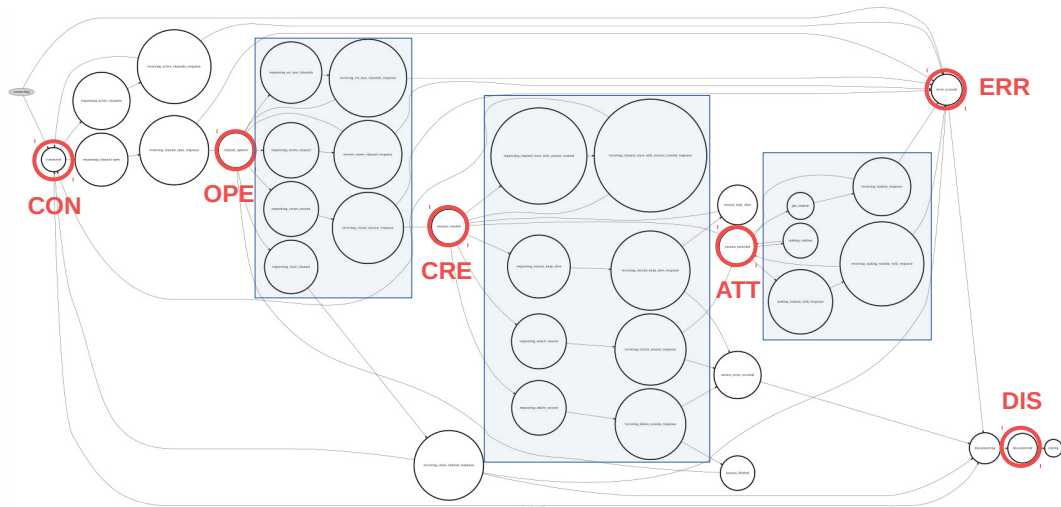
connecting

CON

OPE

CRE

ATT

ERR

DIS

receiving_active_channels_response

requesting_active_channels

connected

requesting_channel_open

receiving_channel_open_response

channel_opened

requesting_set_user_channels

receiving_set_user_channels_response

requesting_create_channel

receive_create_channel_response

requesting_create_session

receiving_create_session_response

requesting_close_channel

session_created

requesting_channel_close_with_session_created

receiving_channel_close_with_session_created_response

requesting_session_keep_alive

receiving_session_keep_alive_response

requesting_attach_session

receiving_attach_session_response

requesting_delete_session

receiving_delete_session_response

receiving_close_channel_response

session_keep_alive

session_attached

get_isolation

isolating_random

isolating_random_with_response

receiving_isolation_response

receiving_isolating_random_with_response

session_error_occurred

session_deleted

error_occurred

disconnecting

disconnected

exiting